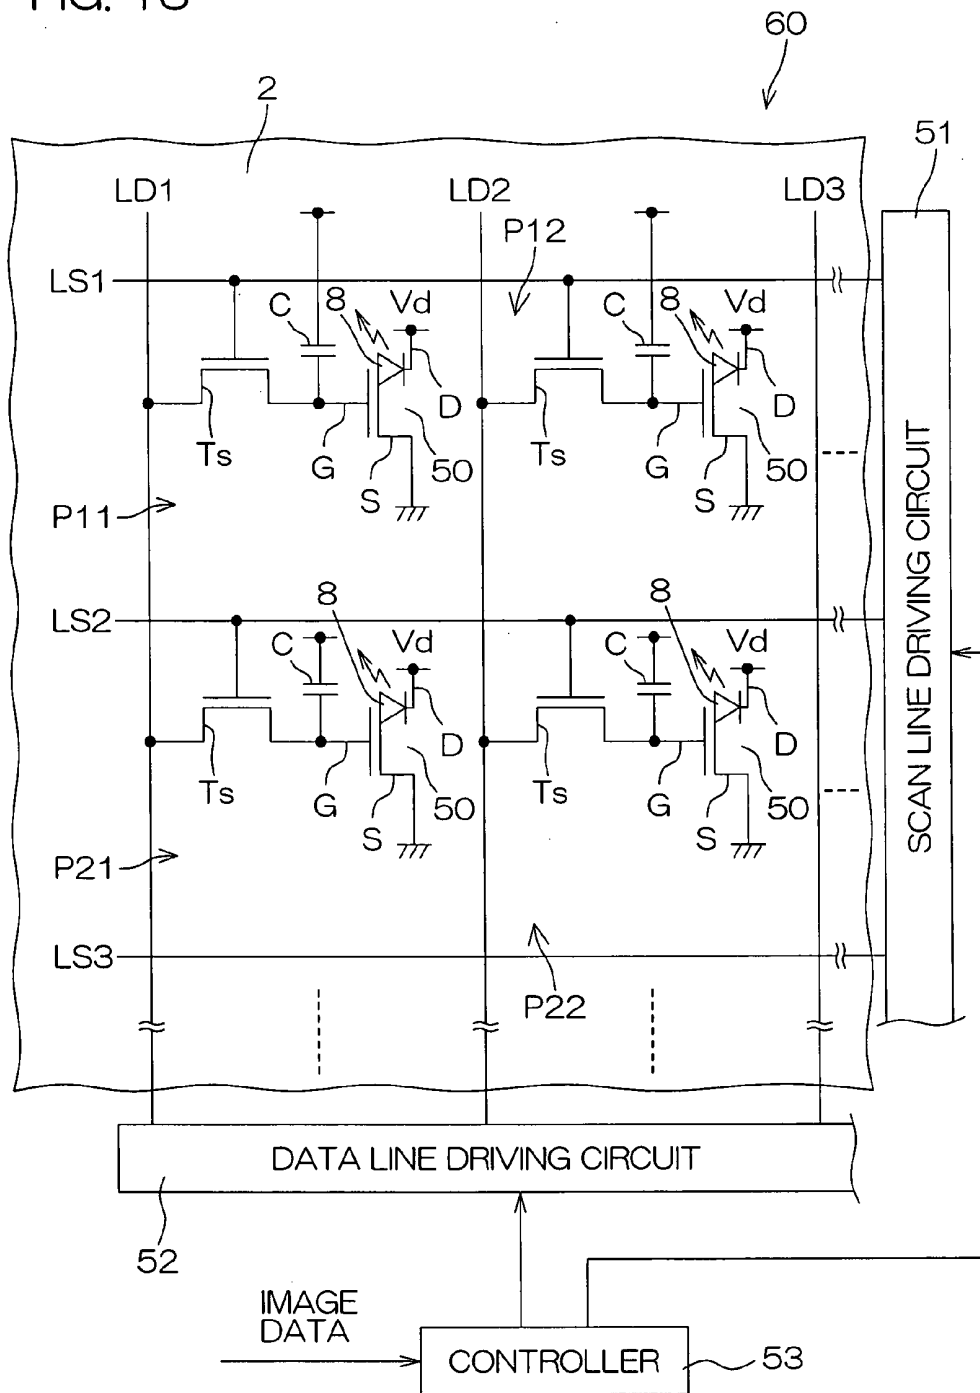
60

2

51

LD1

LD2

LD3

P12

LS1

C

8

Vd

C

8

Vd

D

D

Ts

G

50

Ts

G

50

S

S

P11

SCAN LINE DRIVING CIRCUIT

8

8

LS2

C

Vd

C

Vd

D

D

Ts

G

50

Ts

G

50

S

S

P21

LS3

P22

DATA LINE DRIVING CIRCUIT

52

IMAGE DATA

CONTROLLER

53